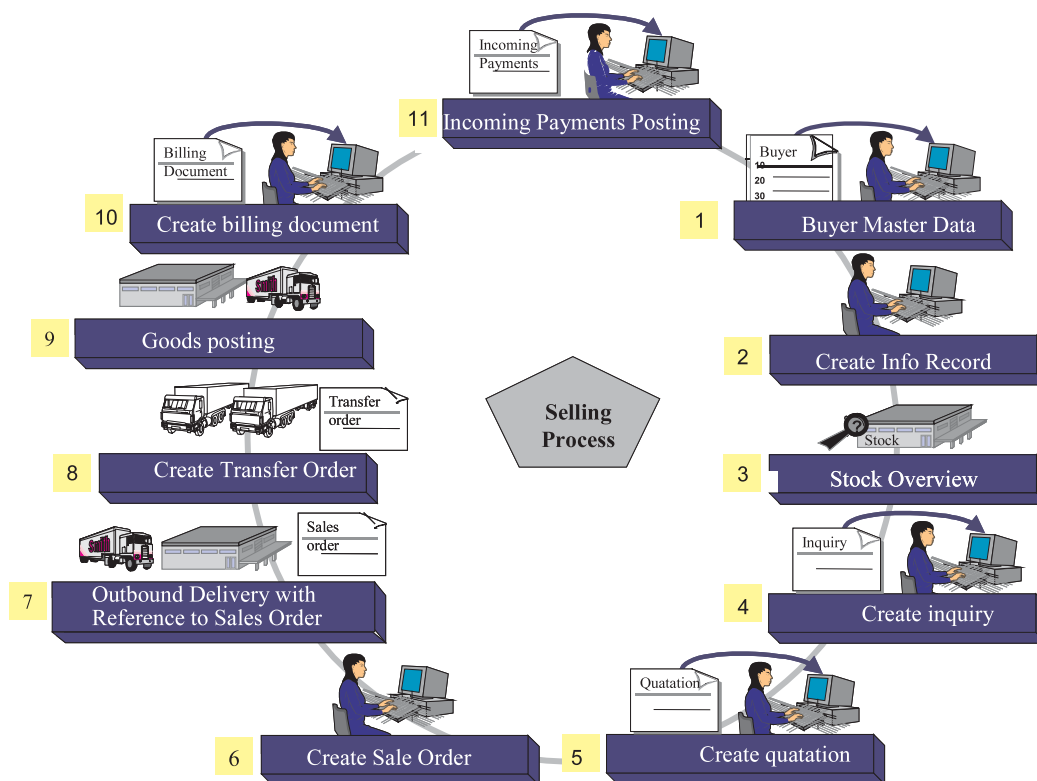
Incoming Payments

11 Incoming Payments Posting

Buyer
10
20
30

1 Buyer Master Data

2 Create Info Record

Stock

3 Stock Overview

Inquiry

4 Create inquiry

Quatation

5 Create quatation

6 Create Sale Order

Sales order

7 Outbound Delivery with Reference to Sales Order

Transfer order

8 Create Transfer Order

9 Goods posting

Billing Document

10 Create billing document

Selling Process